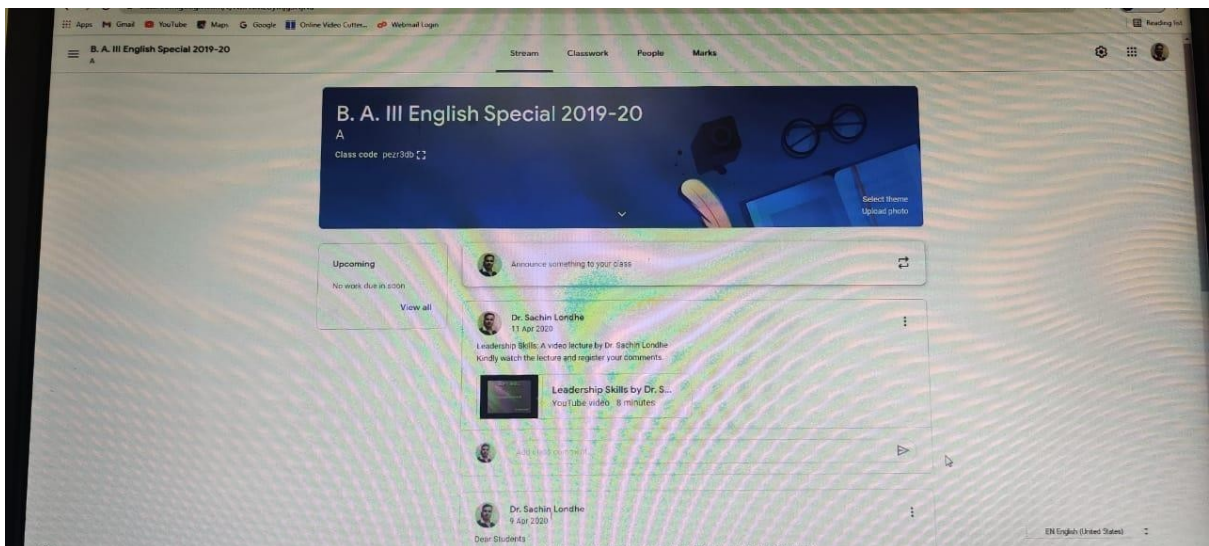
Apps Gmail YouTube Maps Google Online Video Cutter... Webmail Login

Reading list

B. A. III English Special 2019-20
A

Stream Classwork People Marks

B. A. III English Special 2019-20
A
Class code pezr3db

Select theme
Upload photo

Upcoming
No work due in soon
View all

Announce something to your class

Dr. Sachin Londhe
11 Apr 2020
Leadership Skills: A video lecture by Dr. Sachin Londhe
Kindly watch the lecture and register your comments.

Leadership Skills by Dr. S...
YouTube video 8 minutes

Add class comment...

Dr. Sachin Londhe
9 Apr 2020
Dear Students

EN English (United States)